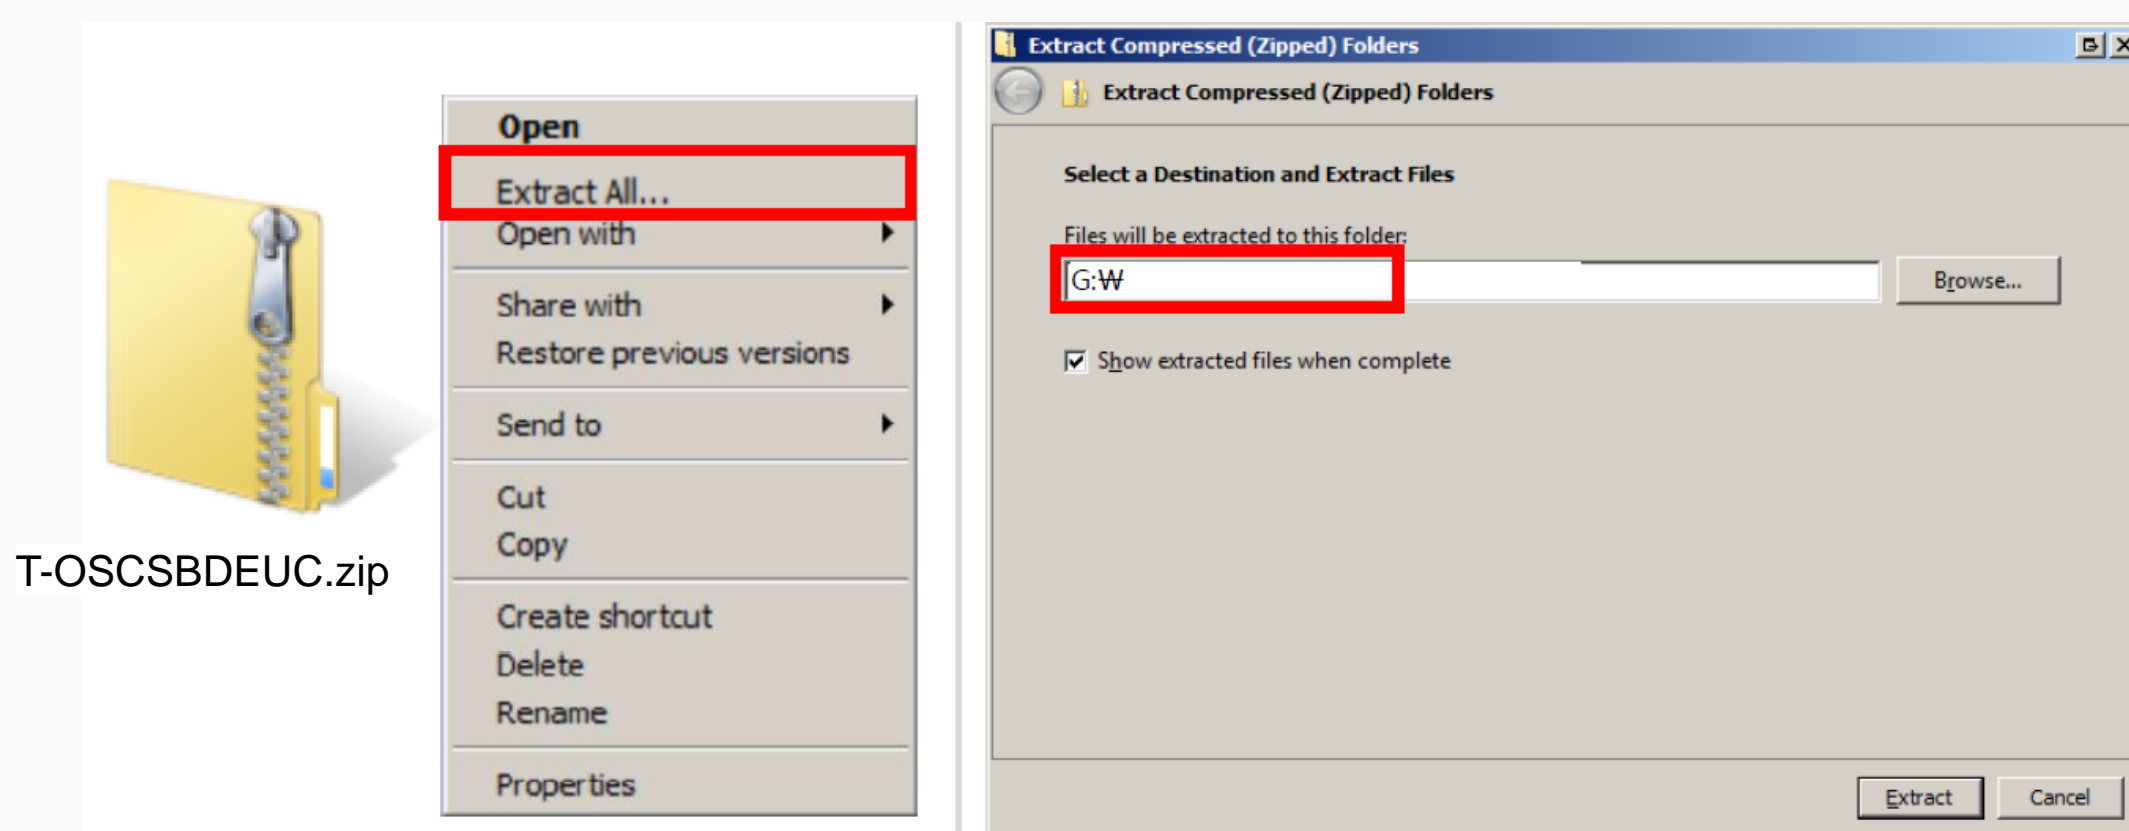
T-OSCSBDEUC.zip

Open
Extract All...
Open with
Share with
Restore previous versions
Send to
Cut
Copy
Create shortcut
Delete
Rename
Properties

Extract Compressed (Zipped) Folders

Extract Compressed (Zipped) Folders

Select a Destination and Extract Files

Files will be extracted to this folder:

G:₩

Browse...

Show extracted files when complete

Extract Cancel